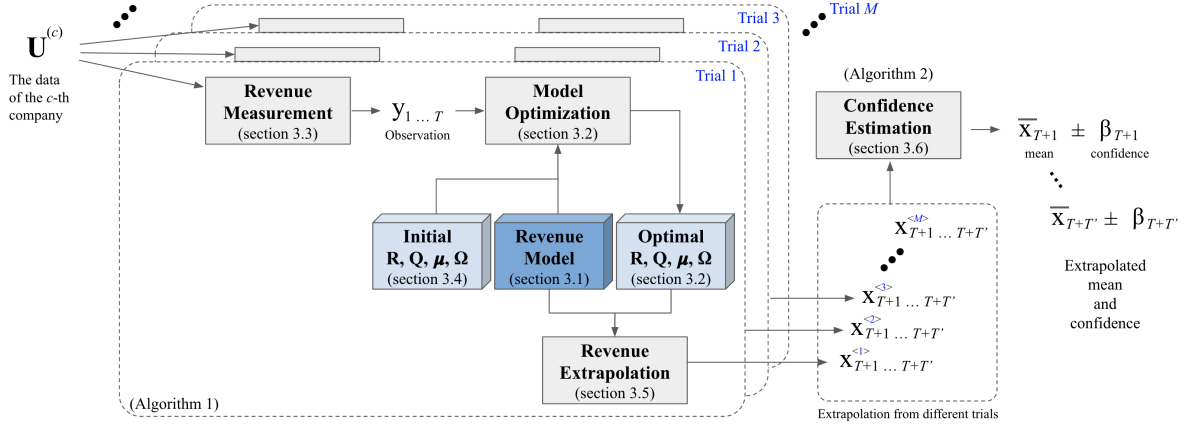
$\mathbf{U}^{(c)}$

The data of the $c$-th company

Trial 3

Trial $M$

Trial 2

Trial 1

Revenue Measurement (section 3.3)

$y_{1 \dots T}$ Observation

Model Optimization (section 3.2)

(Algorithm 2)

Confidence Estimation (section 3.6)

$\overline{x}_{T+1}$ mean $\pm$ $\beta_{T+1}$ confidence

$\overline{x}_{T+T'}$ $\pm$ $\beta_{T+T'}$

Extrapolated mean and confidence

Initial R, Q, $\boldsymbol{\mu}$, $\boldsymbol{\Omega}$ (section 3.4)

Revenue Model (section 3.1)

Optimal R, Q, $\boldsymbol{\mu}$, $\boldsymbol{\Omega}$ (section 3.2)

$\mathbf{x}^{<M>}_{T+1 \dots T+T'}$

$\mathbf{x}^{<3>}_{T+1 \dots T+T'}$

$\mathbf{x}^{<2>}_{T+1 \dots T+T'}$

$\mathbf{x}^{<1>}_{T+1 \dots T+T'}$

Revenue Extrapolation (section 3.5)

(Algorithm 1)

Extrapolation from different trials